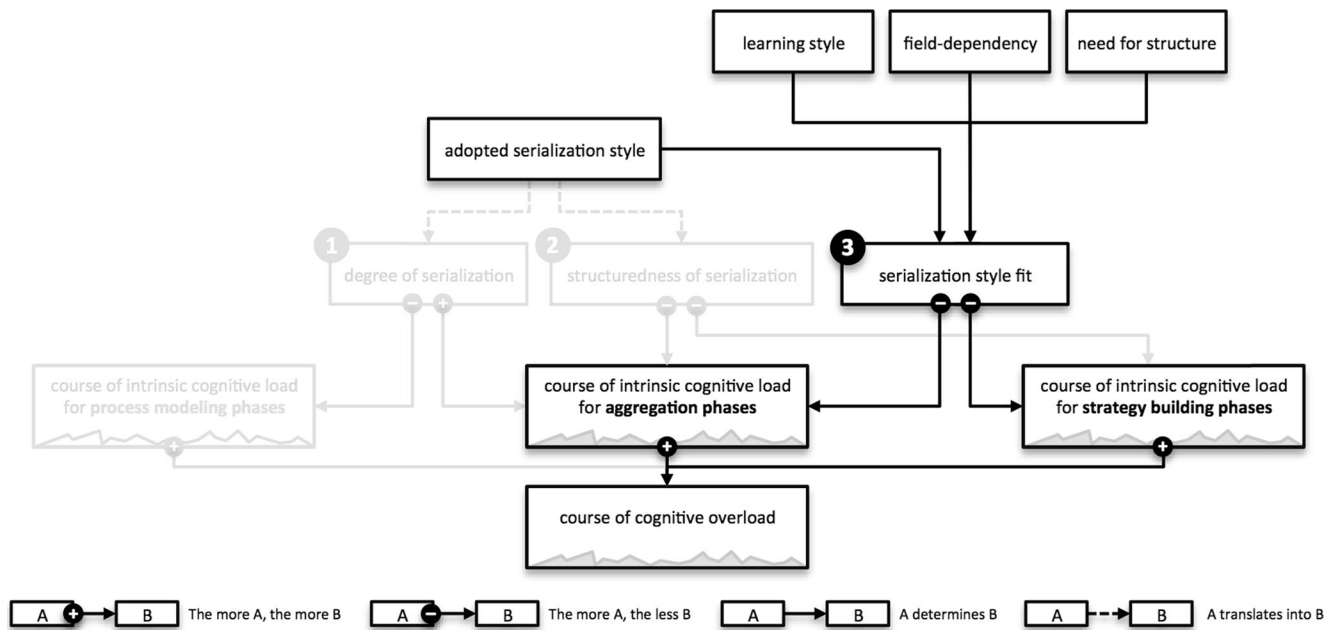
learning style

field-dependency

need for structure

adopted serialization style

1 degree of serialization

2 structuredness of serialization

3 serialization style fit

course of intrinsic cognitive load for process modeling phases

course of intrinsic cognitive load for **aggregation phases**

course of intrinsic cognitive load for **strategy building phases**

course of cognitive overload

A + B The more A, the more B

A − B The more A, the less B

A B A determines B

A B A translates into B